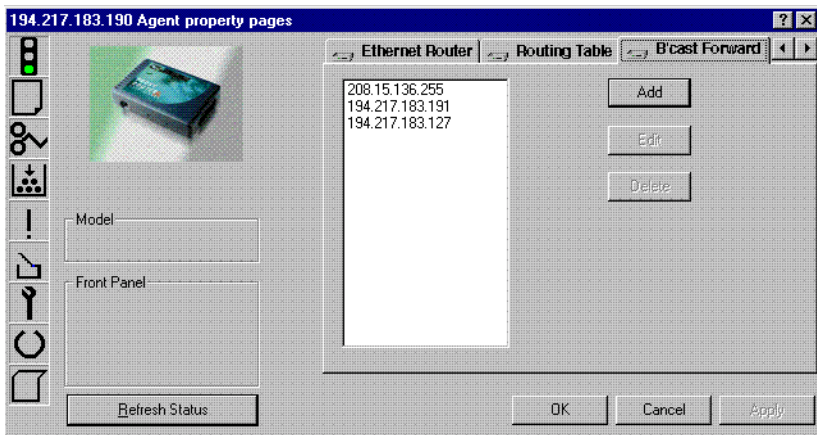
194.217.183.190 Agent property pages

?

Ethernet Router | Routing Table | B'cast Forward

208.15.136.255
194.217.183.191
194.217.183.127

Add

Edit

Delete

Model

Front Panel

Refresh Status

OK

Cancel

Apply